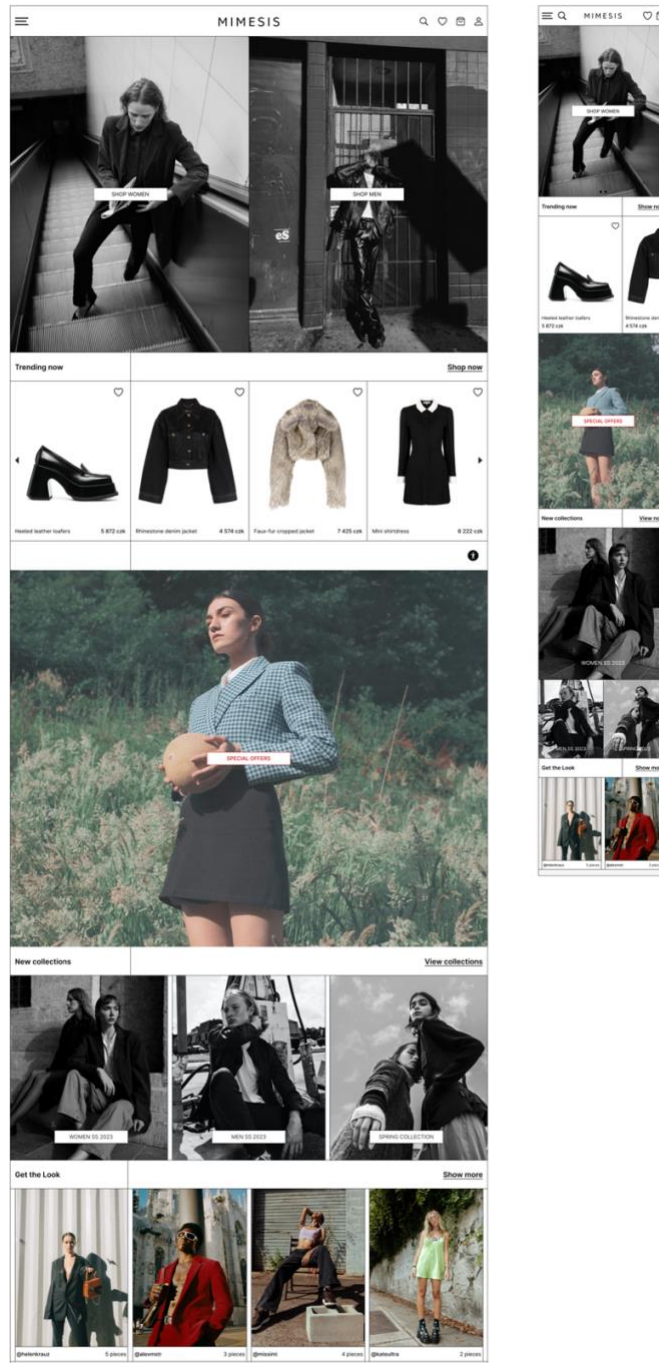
MIMESIS

SHOP WOMEN

SHOP MEN

Trending now

Shop now

Heeled leather loafers 5 872 czk

Rhinestone denim jacket 4 574 czk

Faux-fur cropped jacket 7 425 czk

Mini shirtdress 6 222 czk

SPECIAL OFFERS

New collections

View collections

WOMEN SS 2023

MEN SS 2023

SPRING COLLECTION

Get the Look

Show more

@helenkrauz 5 pieces

@alexmstr 2 pieces

@missimi 4 pieces

@katsultra 2 pieces

MIMESIS

SHOP WOMEN

Trending now

Show no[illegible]

Heeled leather loafers 5 872 czk

Rhinestone den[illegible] 4 574 czk

SPECIAL OFFERS

New collections

View co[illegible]

WOMEN SS 2023

MEN SS 2023

SPRING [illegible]

Get the Look

Show mo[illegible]

@helenkrauz 5 pieces

@alexmstr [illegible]